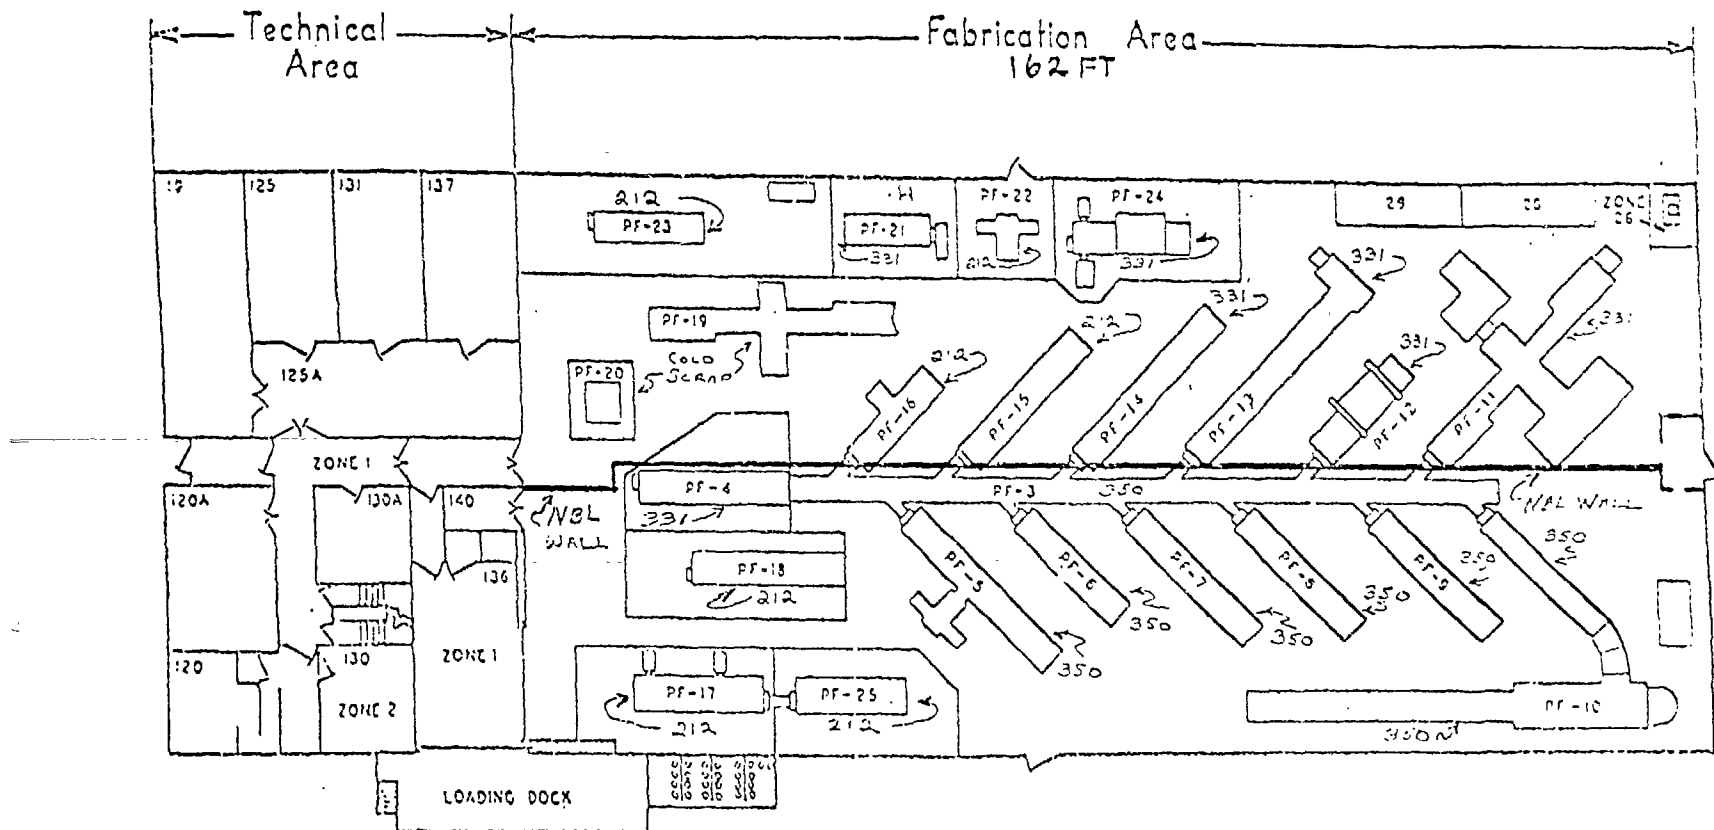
Technical Area

Fabrication Area
162 FT

19
125
131
137
212
PF-23
PF-21
331
PF-22
212
PF-24
331
29
ZONE 26
PF-19
COLD SCRAP
PF-20
125A
212
PF-16
212
PF-15
331
PF-14
PF-13
331
331
PF-12
331
PF-11
ZONE 1
120A
130A
140
NBL WALL
PF-4
331
PF-3
350
NBL WALL
PF-18
212
136
PF-5
PF-6
350
PF-7
350
PF-8
350
PF-9
350
350
350
120
130
ZONE 1
ZONE 2
PF-17
212
PF-25
212
PF-10
350
LOADING DOCK